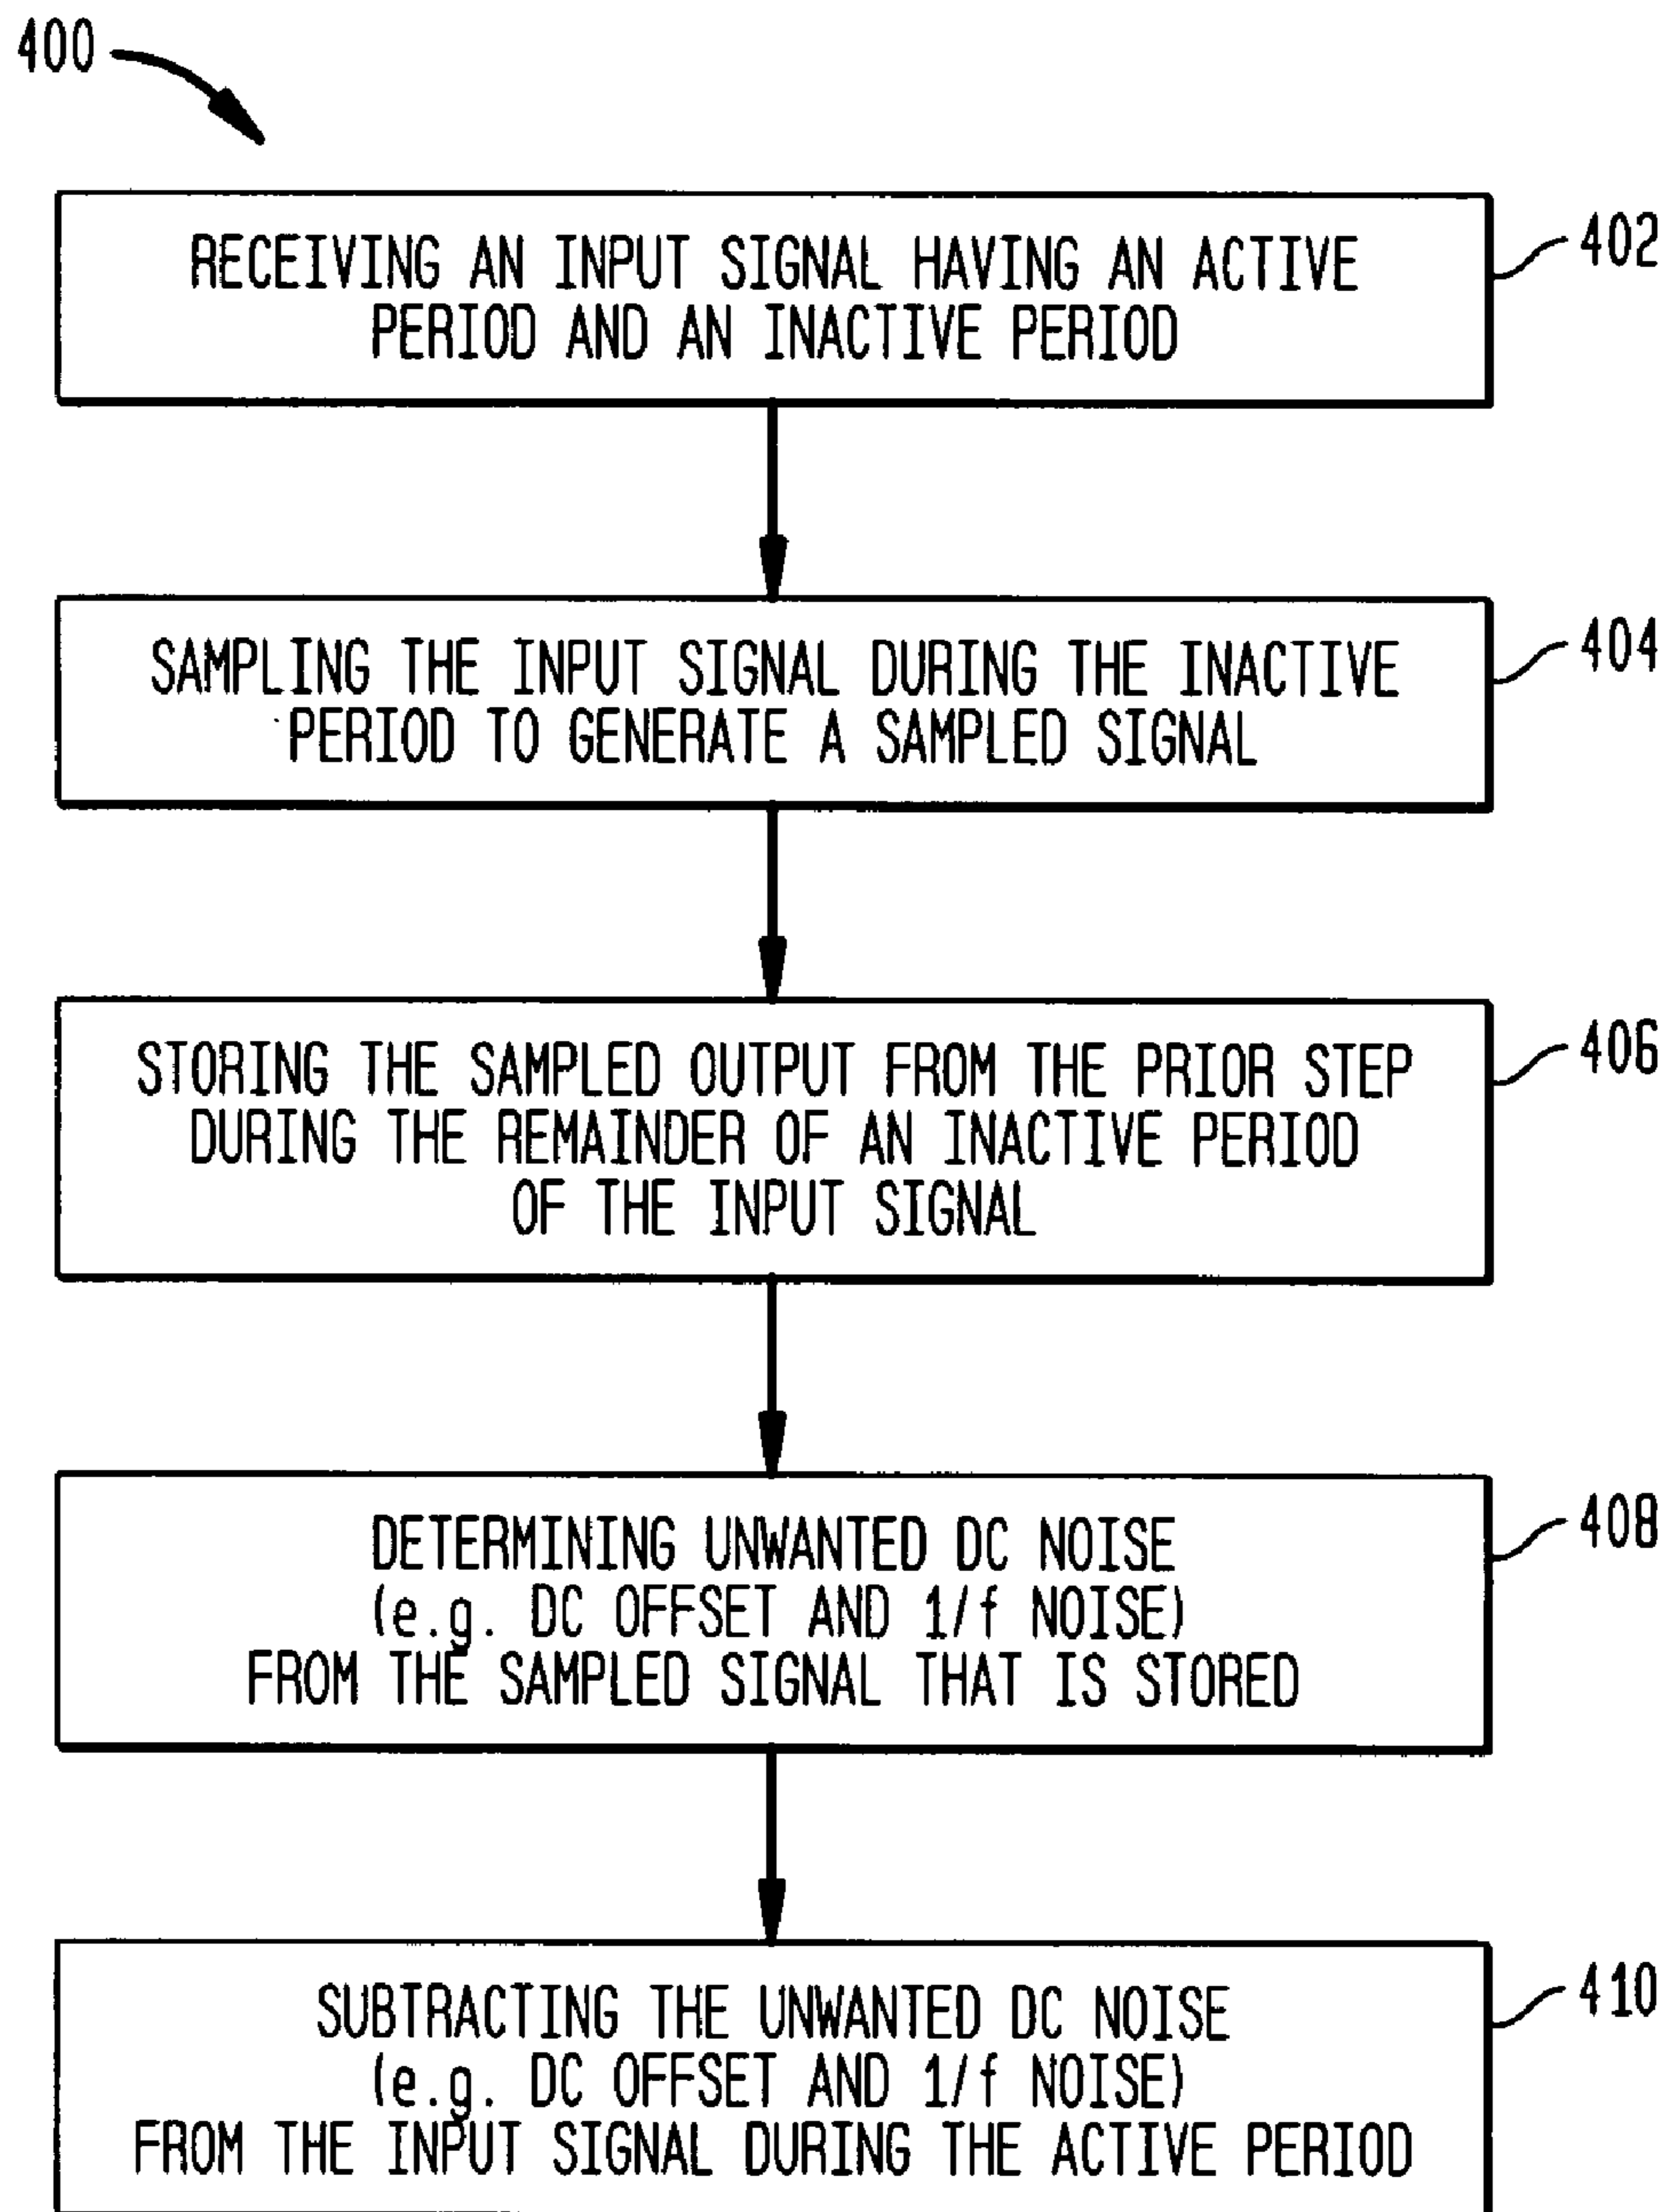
400

RECEIVING AN INPUT SIGNAL HAVING AN ACTIVE PERIOD AND AN INACTIVE PERIOD

402

SAMPLING THE INPUT SIGNAL DURING THE INACTIVE PERIOD TO GENERATE A SAMPLED SIGNAL

404

STORING THE SAMPLED OUTPUT FROM THE PRIOR STEP DURING THE REMAINDER OF AN INACTIVE PERIOD OF THE INPUT SIGNAL

406

DETERMINING UNWANTED DC NOISE (e.g. DC OFFSET AND 1/f NOISE) FROM THE SAMPLED SIGNAL THAT IS STORED

408

SUBTRACTING THE UNWANTED DC NOISE (e.g. DC OFFSET AND 1/f NOISE) FROM THE INPUT SIGNAL DURING THE ACTIVE PERIOD

410